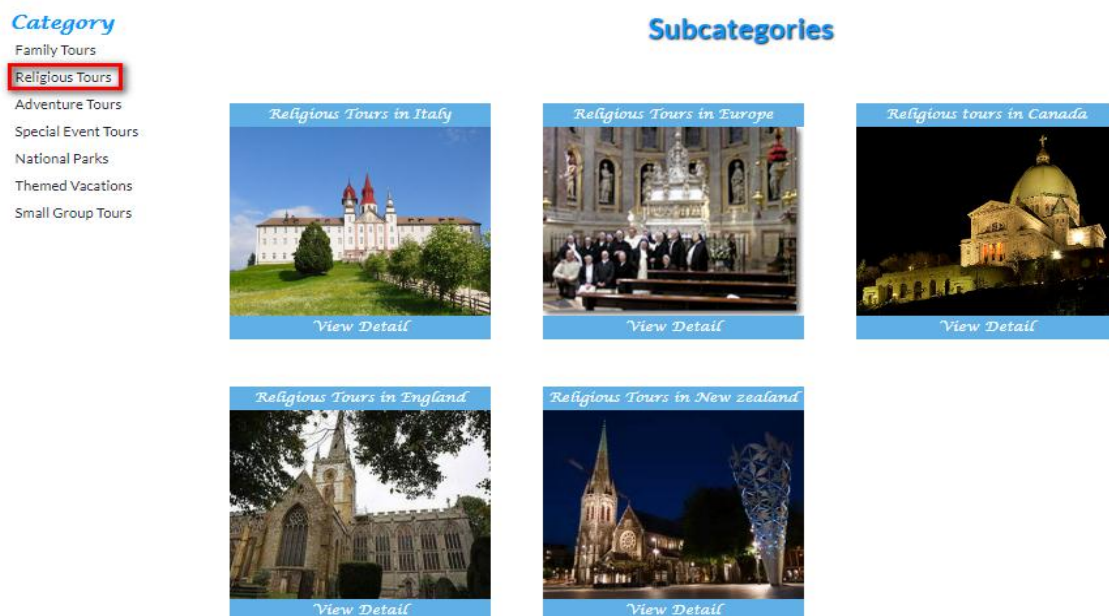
Category
Family Tours
Religious Tours
Adventure Tours
Special Event Tours
National Parks
Themed Vacations
Small Group Tours

Subcategories

Religious Tours in Italy
View Detail

Religious Tours in Europe
View Detail

Religious tours in Canada
View Detail

Religious Tours in England
View Detail

Religious Tours in New zealand
View Detail